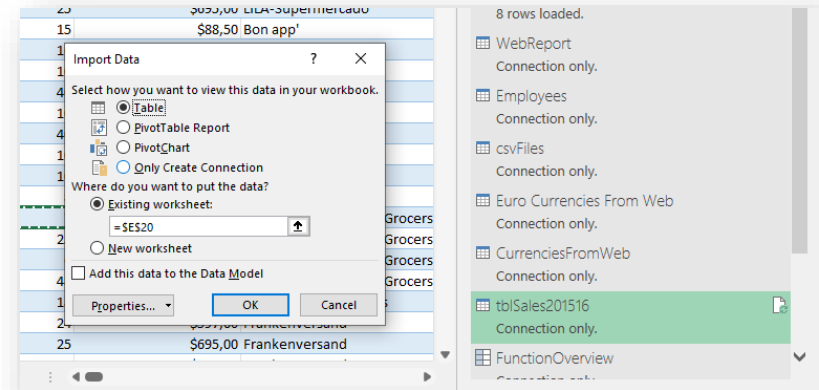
| 25 | $695,00 | LILA-Supermercado |
|---|---|---|
| 15 | $88,50 | Bon app' |
| 1 | | |
| 1 | | |
| 4 | | |
| 1 | | |
| 4 | | |
| 1 | | |
| 1 | | |
| | | Grocers |
| 2 | | Grocers |
| | | Grocers |
| 4 | | Grocers |
| | | s |
| 24 | $597,00 | Frankenversand |
| 25 | $695,00 | Frankenversand |

Import Data ? ✕

Select how you want to view this data in your workbook.

Table

PivotTable Report

PivotChart

Only Create Connection

Where do you want to put the data?

Existing worksheet:

=$E$20

New worksheet

Add this data to the Data Model

Properties... ▾ OK Cancel

8 rows loaded.

WebReport
Connection only.

Employees
Connection only.

csvFiles
Connection only.

Euro Currencies From Web
Connection only.

CurrenciesFromWeb
Connection only.

tblSales201516
Connection only.

FunctionOverview
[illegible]